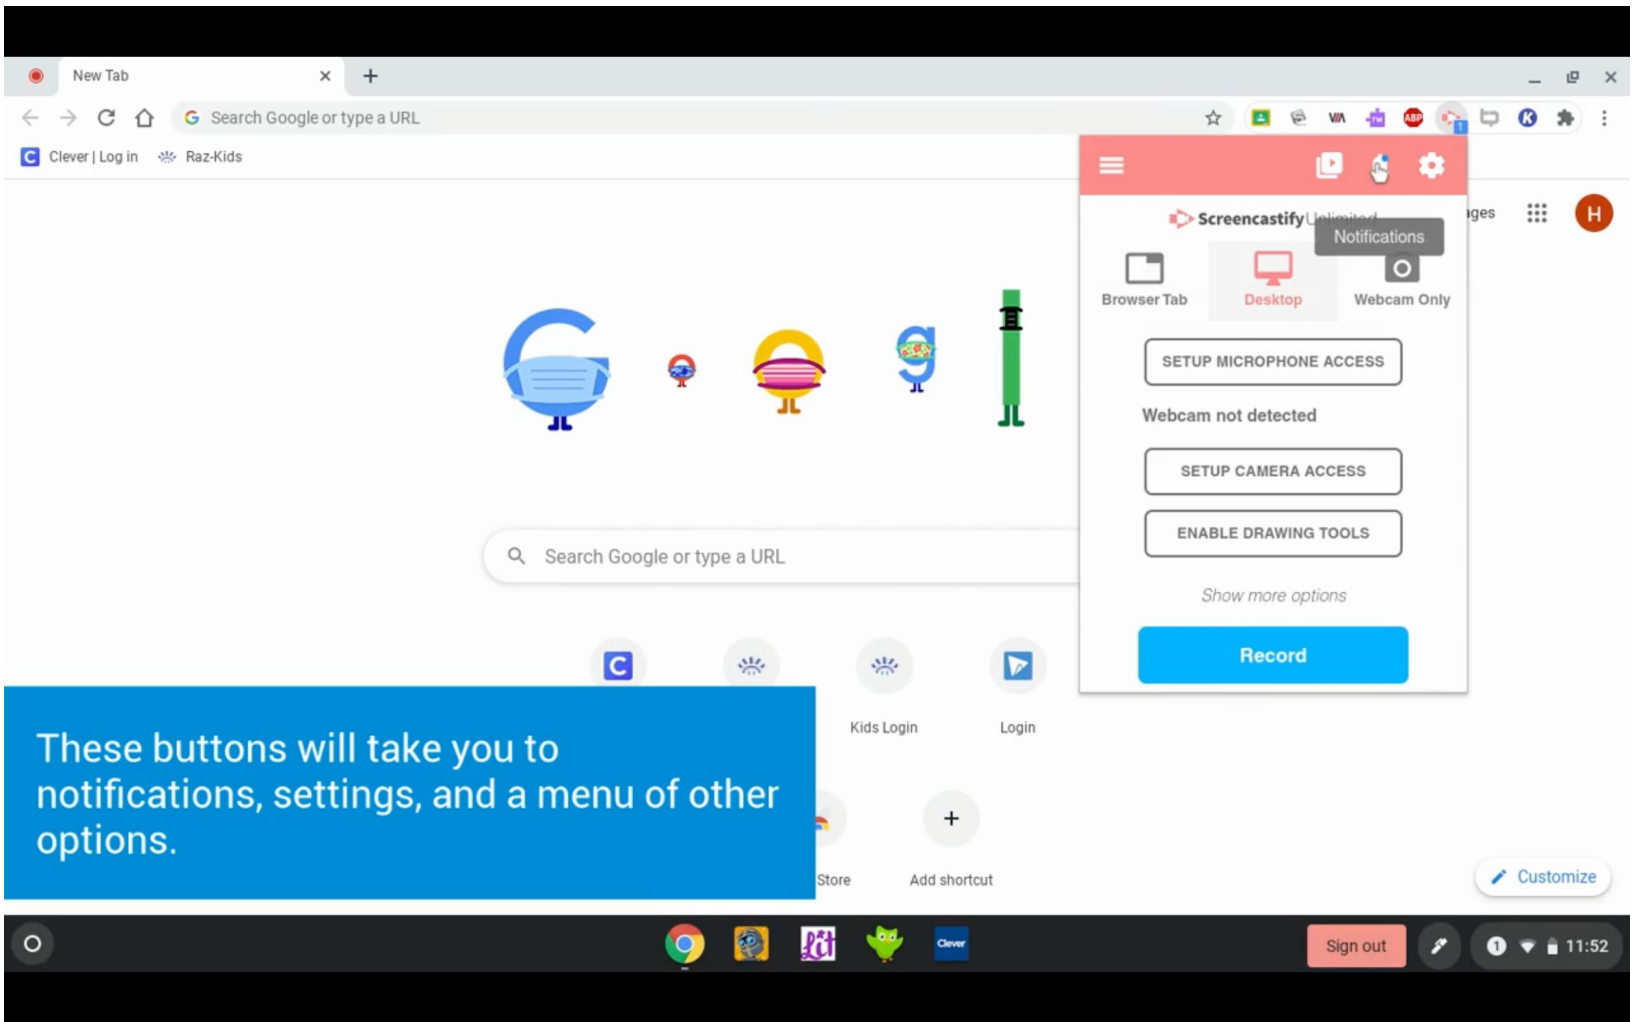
New Tab
Search Google or type a URL
Clever | Log in Raz-Kids

Screencastify Unlimited
Notifications
Browser Tab Desktop Webcam Only
SETUP MICROPHONE ACCESS
Webcam not detected
SETUP CAMERA ACCESS
ENABLE DRAWING TOOLS
Show more options
Record

ges
H

Search Google or type a URL

Kids Login Login

Store Add shortcut

Customize

These buttons will take you to notifications, settings, and a menu of other options.

Sign out 11:52